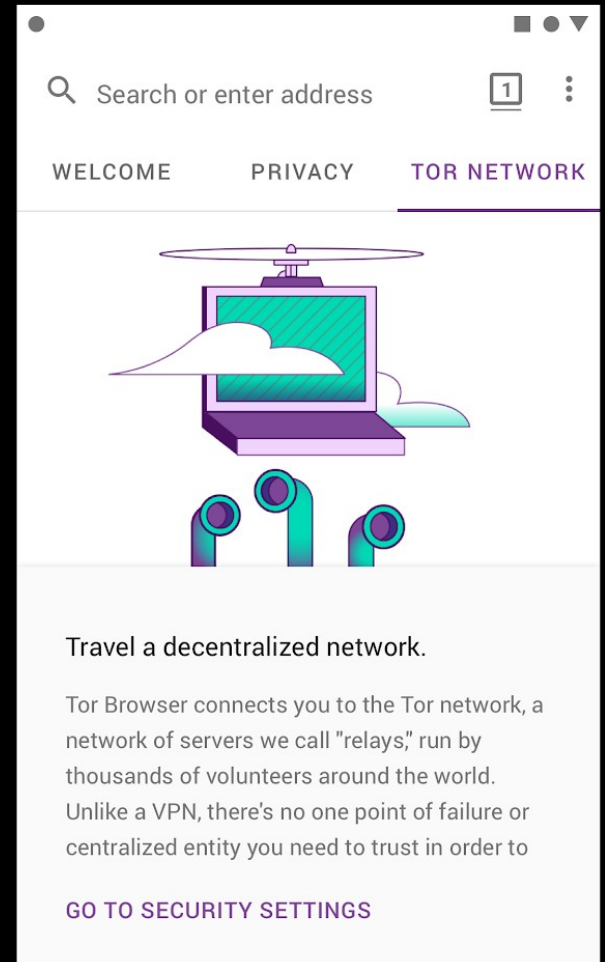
Search or enter address

1

WELCOME PRIVACY TOR NETWORK

Travel a decentralized network.

Tor Browser connects you to the Tor network, a network of servers we call "relays," run by thousands of volunteers around the world. Unlike a VPN, there's no one point of failure or centralized entity you need to trust in order to

GO TO SECURITY SETTINGS